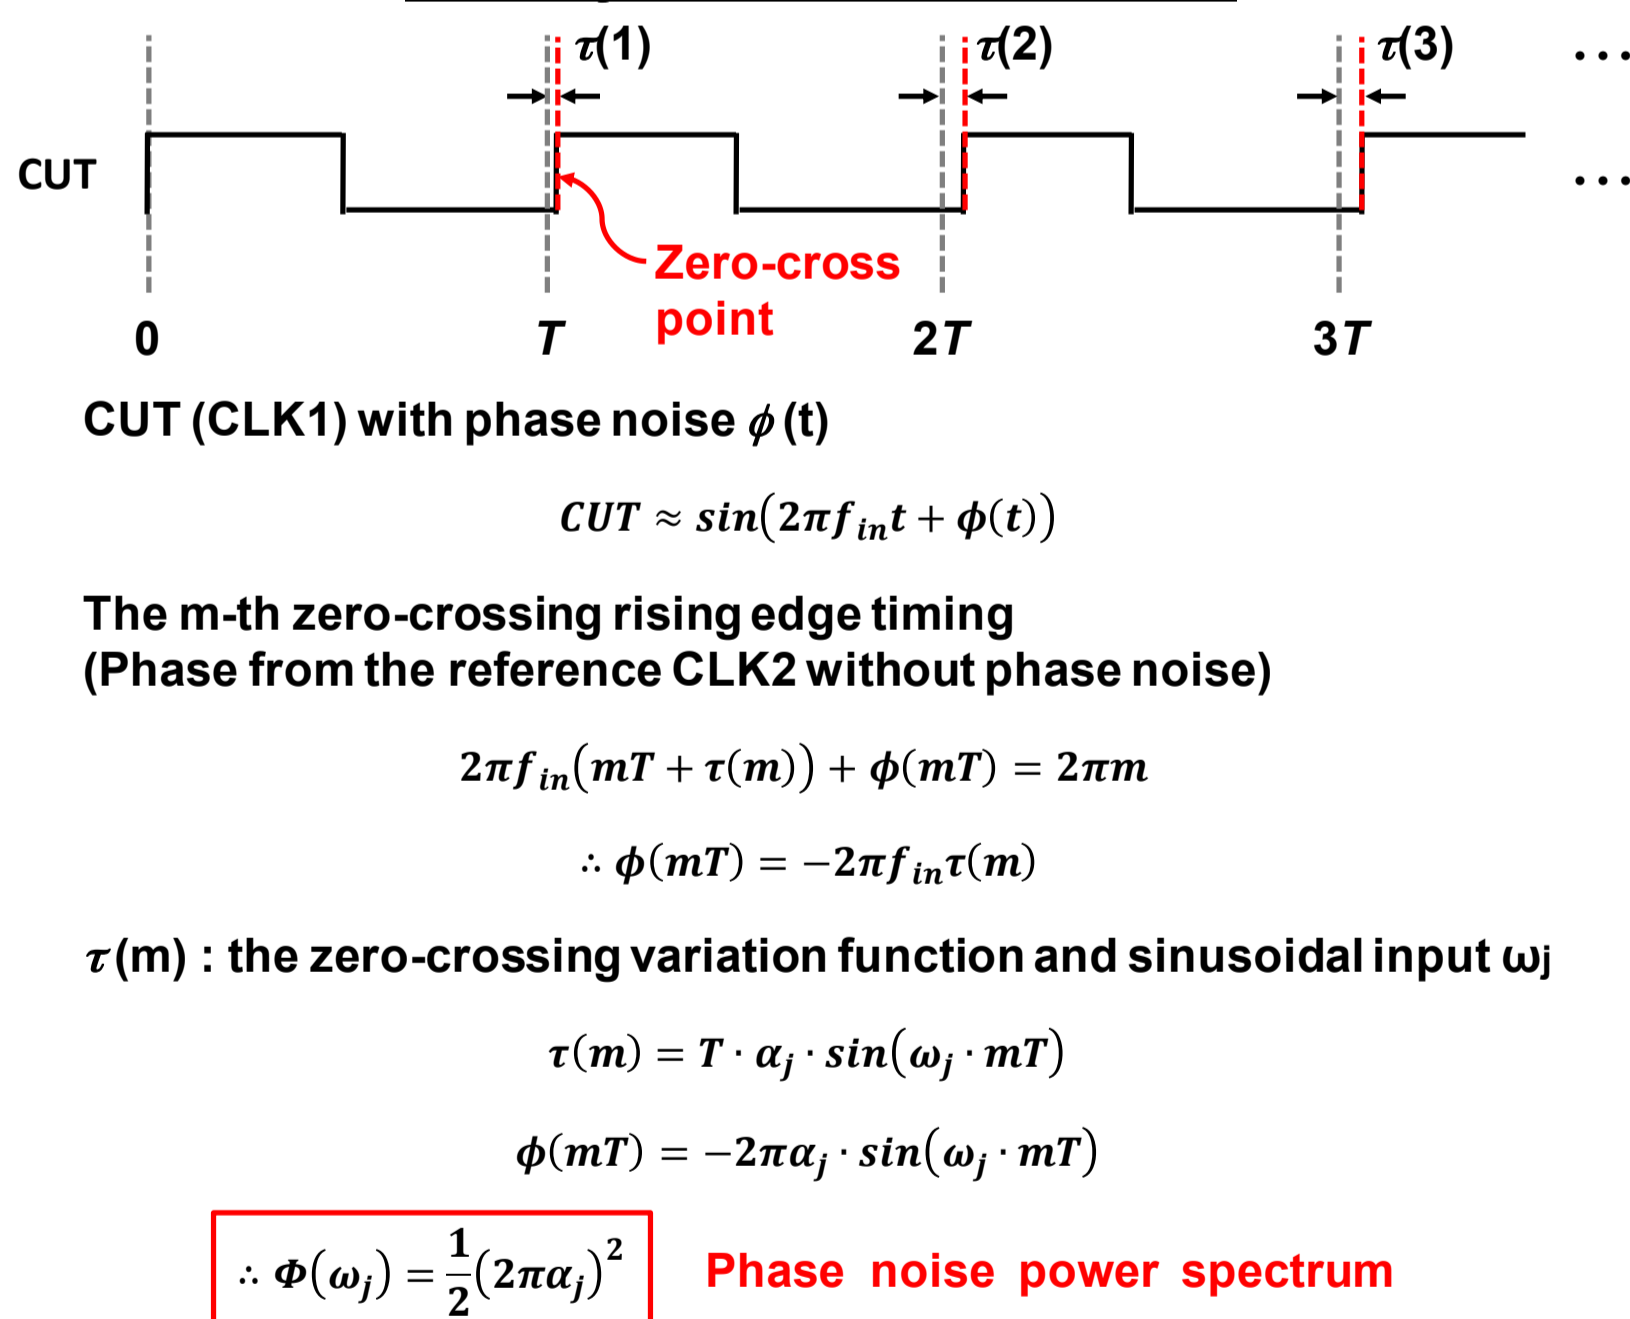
$\tau(1)$ $\tau(2)$ $\tau(3)$ …

CUT …

Zero-cross point

0 $T$ $2T$ $3T$

CUT (CLK1) with phase noise $\phi$ (t)

$CUT \approx sin(2\pi f_{in}t + \phi(t))$

The m-th zero-crossing rising edge timing
(Phase from the reference CLK2 without phase noise)

$2\pi f_{in}(mT + \tau(m)) + \phi(mT) = 2\pi m$

$\therefore \phi(mT) = -2\pi f_{in}\tau(m)$

$\tau$ (m) : the zero-crossing variation function and sinusoidal input ωj

$\tau(m) = T \cdot \alpha_j \cdot sin(\omega_j \cdot mT)$

$\phi(mT) = -2\pi\alpha_j \cdot sin(\omega_j \cdot mT)$

$\therefore \Phi(\omega_j) = \frac{1}{2}(2\pi\alpha_j)^2$

Phase noise power spectrum